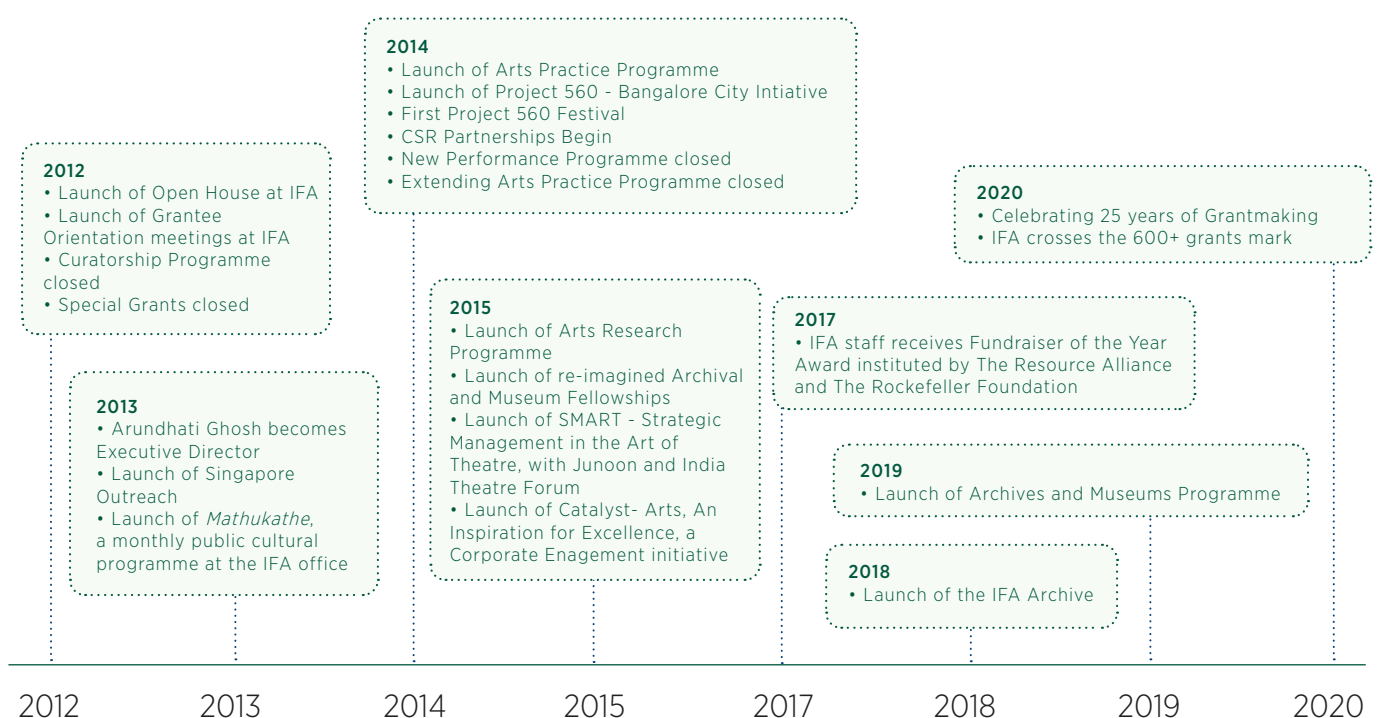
2014
• Launch of Arts Practice Programme
• Launch of Project 560 - Bangalore City Intiative
• First Project 560 Festival
• CSR Partnerships Begin
• New Performance Programme closed
• Extending Arts Practice Programme closed

2012
• Launch of Open House at IFA
• Launch of Grantee Orientation meetings at IFA
• Curatorship Programme closed
• Special Grants closed

2020
• Celebrating 25 years of Grantmaking
• IFA crosses the 600+ grants mark

2015
• Launch of Arts Research Programme
• Launch of re-imagined Archival and Museum Fellowships
• Launch of SMART - Strategic Management in the Art of Theatre, with Junoon and India Theatre Forum
• Launch of Catalyst- Arts, An Inspiration for Excellence, a Corporate Enagement initiative

2017
• IFA staff receives Fundraiser of the Year Award instituted by The Resource Alliance and The Rockefeller Foundation

2013
• Arundhati Ghosh becomes Executive Director
• Launch of Singapore Outreach
• Launch of *Mathukathe*, a monthly public cultural programme at the IFA office

2019
• Launch of Archives and Museums Programme

2018
• Launch of the IFA Archive

2012 2013 2014 2015 2017 2018 2019 2020